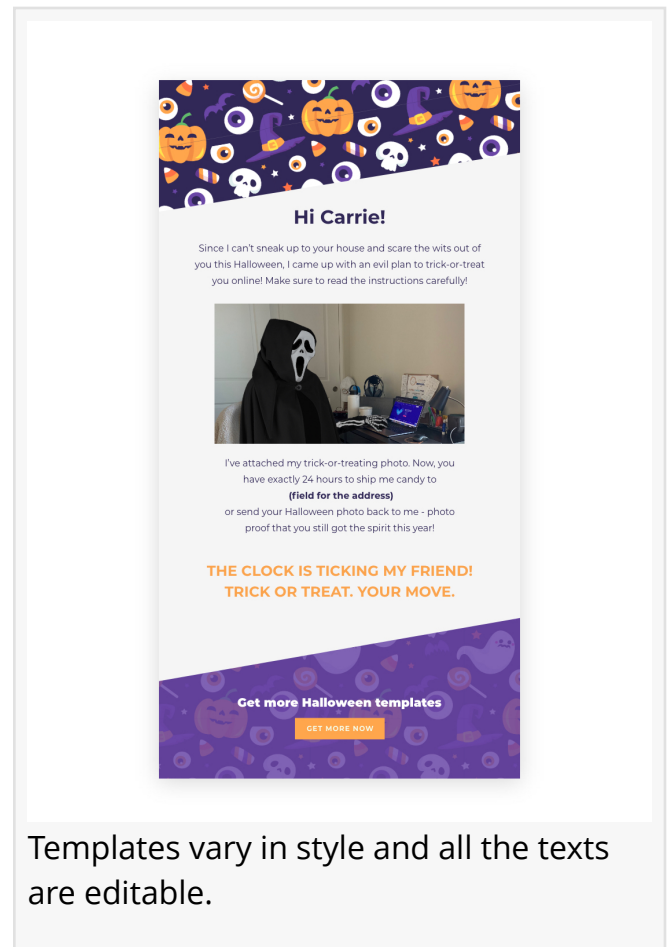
Hi Carrie!

Since I can't sneak up to your house and scare the wits out of you this Halloween, I came up with an evil plan to trick-or-treat you online! Make sure to read the instructions carefully!

I've attached my trick-or-treating photo. Now, you have exactly 24 hours to ship me candy to
**(field for the address)**
or send your Halloween photo back to me - photo proof that you still got the spirit this year!

THE CLOCK IS TICKING MY FRIEND!
TRICK OR TREAT. YOUR MOVE.

Get more Halloween templates

GET MORE NOW

Templates vary in style and all the texts are editable.